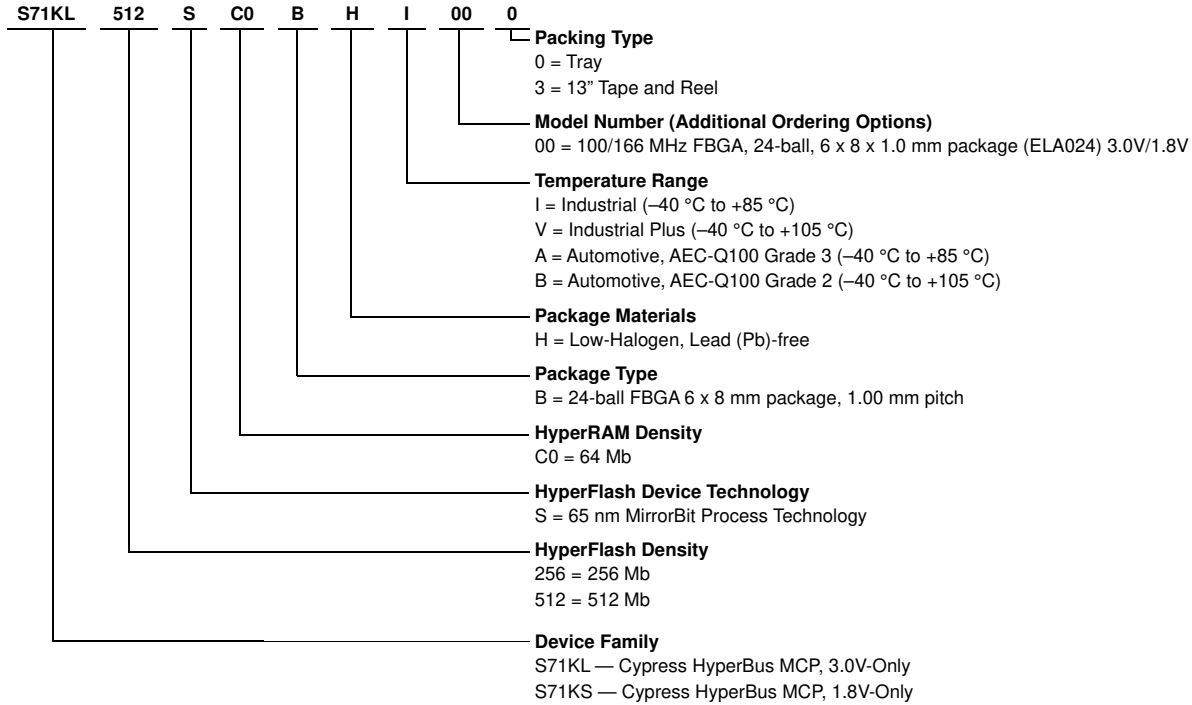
S71KL 512 S C0 B H I 00 0

**Packing Type**
0 = Tray
3 = 13" Tape and Reel

**Model Number (Additional Ordering Options)**
00 = 100/166 MHz FBGA, 24-ball, 6 x 8 x 1.0 mm package (ELA024) 3.0V/1.8V

**Temperature Range**
I = Industrial (–40 °C to +85 °C)
V = Industrial Plus (–40 °C to +105 °C)
A = Automotive, AEC-Q100 Grade 3 (–40 °C to +85 °C)
B = Automotive, AEC-Q100 Grade 2 (–40 °C to +105 °C)

**Package Materials**
H = Low-Halogen, Lead (Pb)-free

**Package Type**
B = 24-ball FBGA 6 x 8 mm package, 1.00 mm pitch

**HyperRAM Density**
C0 = 64 Mb

**HyperFlash Device Technology**
S = 65 nm MirrorBit Process Technology

**HyperFlash Density**
256 = 256 Mb
512 = 512 Mb

**Device Family**
S71KL — Cypress HyperBus MCP, 3.0V-Only
S71KS — Cypress HyperBus MCP, 1.8V-Only